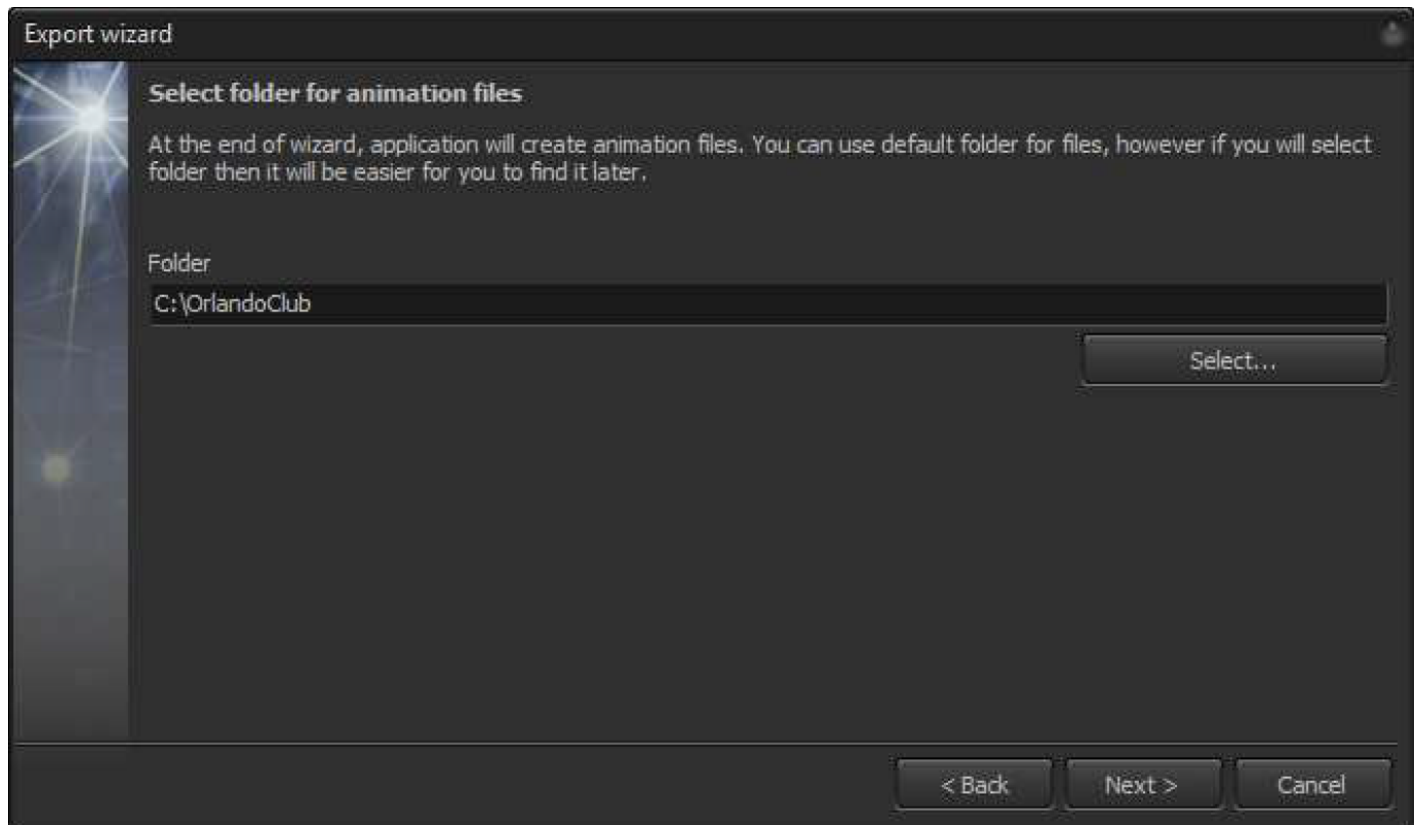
Export wizard

Select folder for animation files

At the end of wizard, application will create animation files. You can use default folder for files, however if you will select folder then it will be easier for you to find it later.

Folder

C:\OrlandoClub

Select...

< Back

Next >

Cancel